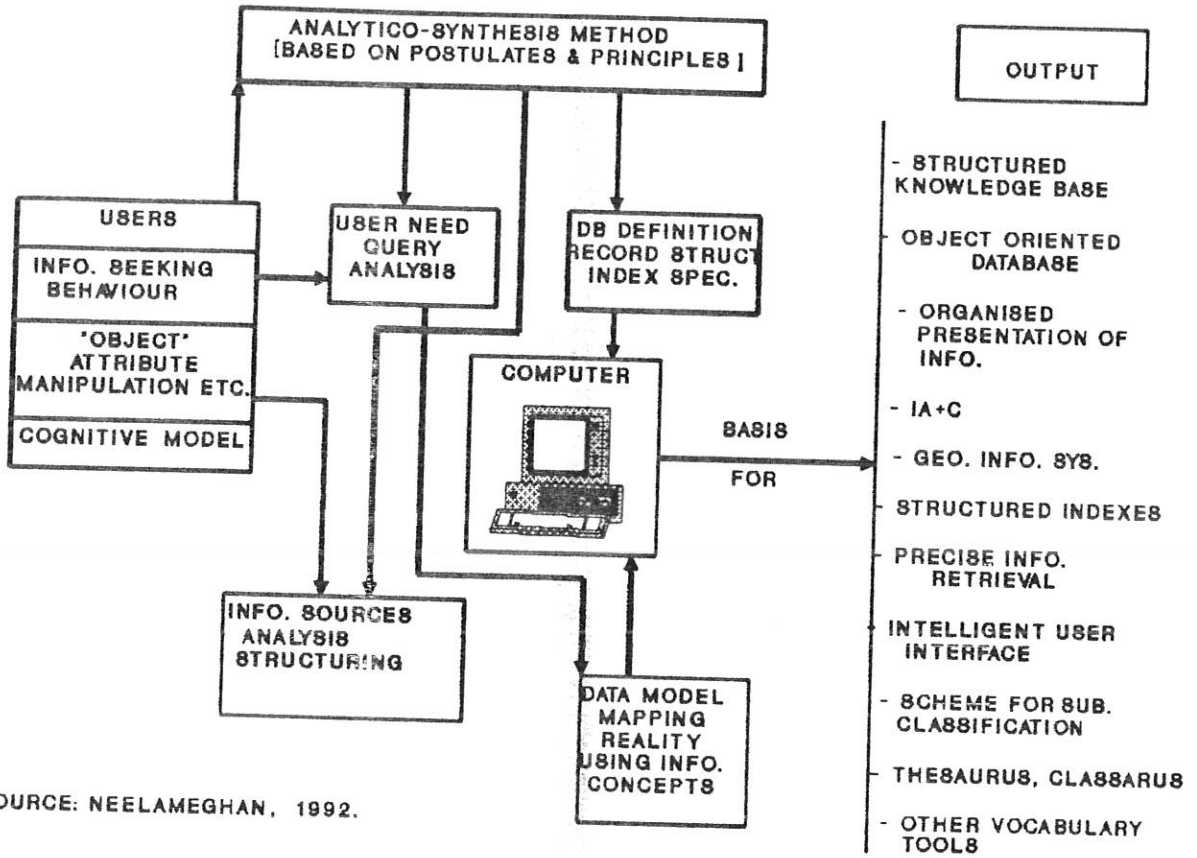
ANALYTICO-SYNTHESIS METHOD
[BASED ON POSTULATES & PRINCIPLES ]

OUTPUT

USERS

INFO. SEEKING BEHAVIOUR

'OBJECT' ATTRIBUTE MANIPULATION ETC.

COGNITIVE MODEL

USER NEED QUERY ANALYSIS

DB DEFINITION RECORD STRUCT INDEX SPEC.

COMPUTER

BASIS

FOR

INFO. SOURCES ANALYSIS STRUCTURING

DATA MODEL MAPPING REALITY USING INFO. CONCEPTS

- STRUCTURED KNOWLEDGE BASE

- OBJECT ORIENTED DATABASE

- ORGANISED PRESENTATION OF INFO.

- IA+C

- GEO. INFO. SYS.

- STRUCTURED INDEXES

- PRECISE INFO. RETRIEVAL

- INTELLIGENT USER INTERFACE

- SCHEME FOR SUB. CLASSIFICATION

- THESAURUS, CLASSARUS

- OTHER VOCABULARY TOOLS

OURCE: NEELAMEGHAN, 1992.